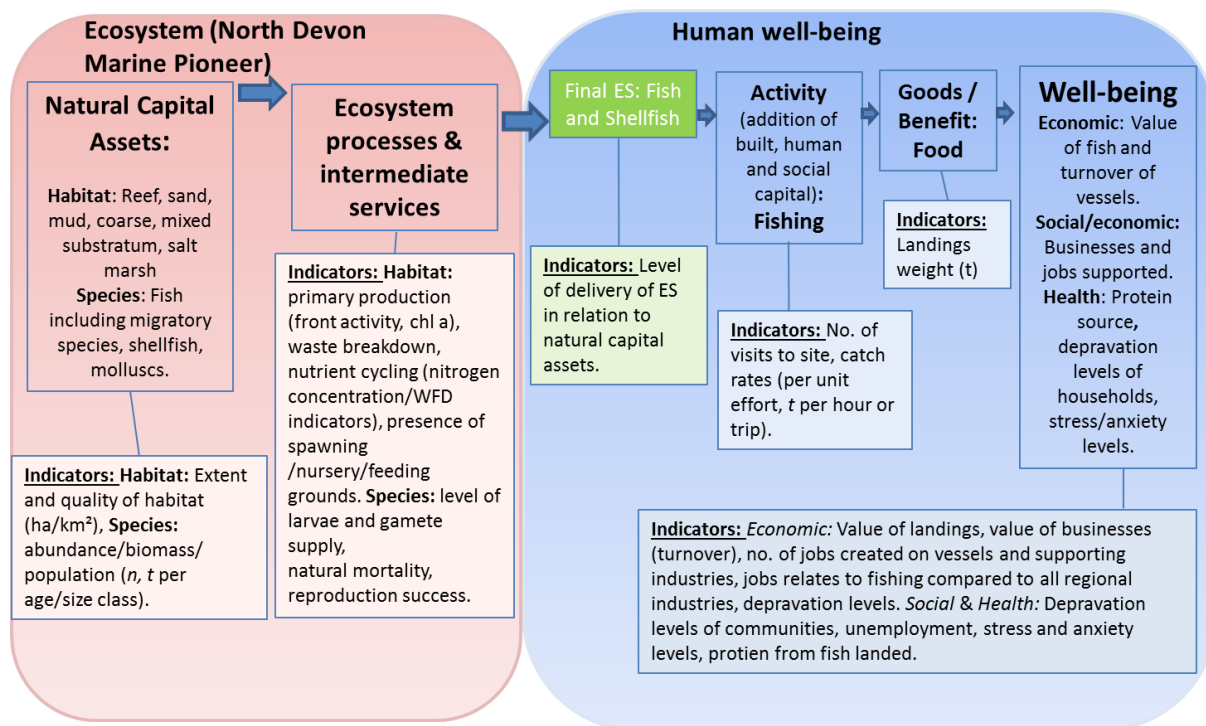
Ecosystem (North Devon Marine Pioneer)

Natural Capital Assets:

Habitat: Reef, sand, mud, coarse, mixed substratum, salt marsh
Species: Fish including migratory species, shellfish, molluscs.

Indicators: Habitat: Extent and quality of habitat (ha/km²), Species: abundance/biomass/ population (n, t per age/size class).

Ecosystem processes & intermediate services

Indicators: Habitat: primary production (front activity, chl a), waste breakdown, nutrient cycling (nitrogen concentration/WFD indicators), presence of spawning /nursery/feeding grounds. Species: level of larvae and gamete supply, natural mortality, reproduction success.

Human well-being

Final ES: Fish and Shellfish

Indicators: Level of delivery of ES in relation to natural capital assets.

Activity (addition of built, human and social capital): Fishing

Indicators: No. of visits to site, catch rates (per unit effort, t per hour or trip).

Goods / Benefit: Food

Indicators: Landings weight (t)

Well-being
Economic: Value of fish and turnover of vessels.
Social/economic: Businesses and jobs supported.
Health: Protein source, depravation levels of households, stress/anxiety levels.

Indicators: Economic: Value of landings, value of businesses (turnover), no. of jobs created on vessels and supporting industries, jobs relates to fishing compared to all regional industries, depravation levels. Social & Health: Depravation levels of communities, unemployment, stress and anxiety levels, protien from fish landed.